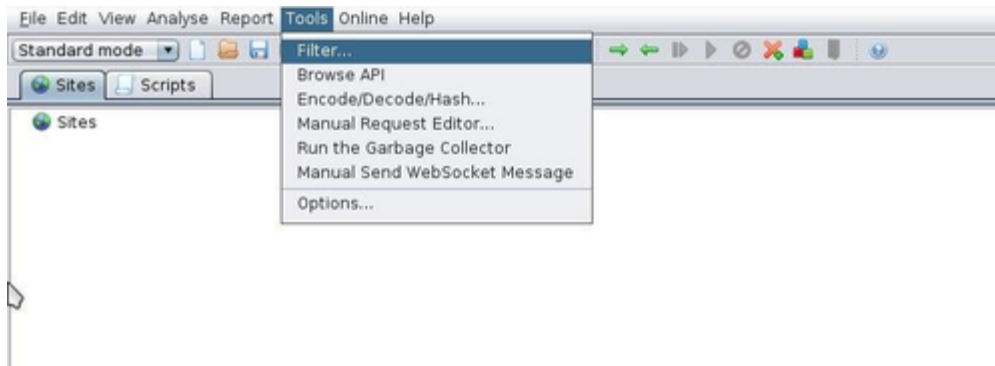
File Edit View Analyse Report Tools Online Help
Standard mode
Sites Scripts
Sites
Filter...
Browse API
Encode/Decode/Hash...
Manual Request Editor...
Run the Garbage Collector
Manual Send WebSocket Message
Options...